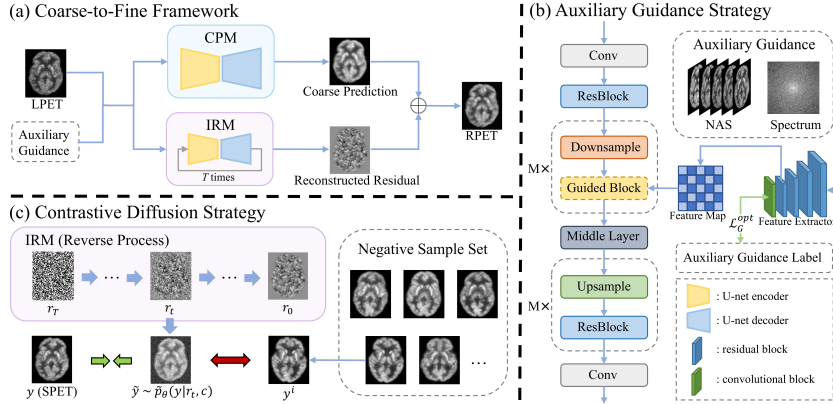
(a) Coarse-to-Fine Framework

LPET

Auxiliary Guidance

CPM

Coarse Prediction

IRM

$T$ times

Reconstructed Residual

$\oplus$

RPET

(c) Contrastive Diffusion Strategy

IRM (Reverse Process)

$r_T$ ⋯ $r_t$ ⋯ $r_0$

Negative Sample Set

⋯

$y$ (SPET)

$\tilde{y} \sim \tilde{p}_\theta(y|r_t, c)$

$y^i$

(b) Auxiliary Guidance Strategy

Conv

ResBlock

M×

Downsample

Guided Block

Middle Layer

M×

Upsample

ResBlock

Conv

Auxiliary Guidance

NAS

Spectrum

Feature Map

$\mathcal{L}_G^{opt}$

Feature Extractor

Auxiliary Guidance Label

: U-net encoder

: U-net decoder

: residual block

: convolutional block